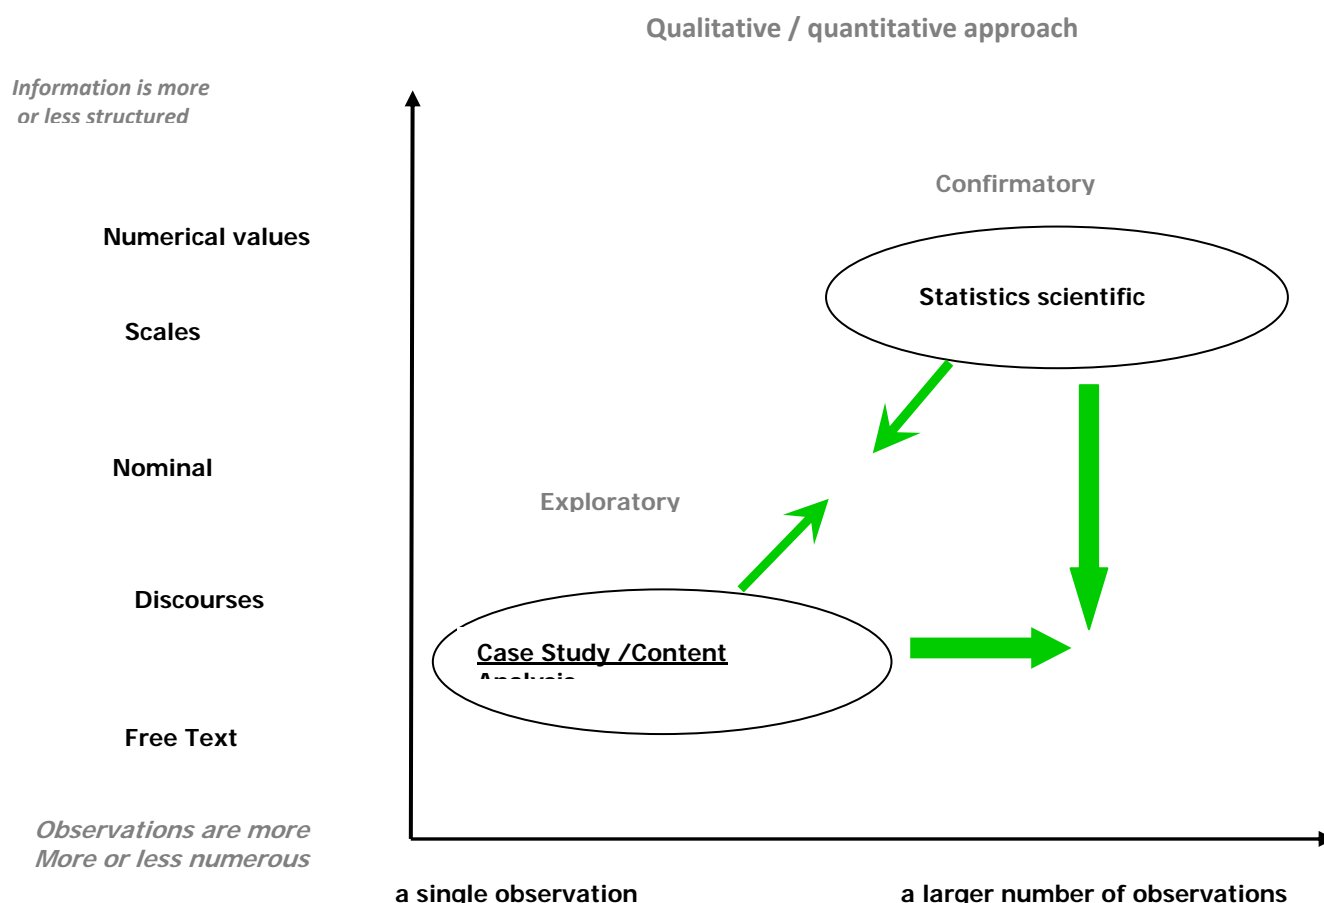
Qualitative / quantitative approach

Information is more or less structured

Confirmatory

Numerical values

Statistics scientific

Scales

Nominal

Exploratory

Discourses

Case Study /Content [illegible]

Free Text

Observations are more More or less numerous

a single observation

a larger number of observations